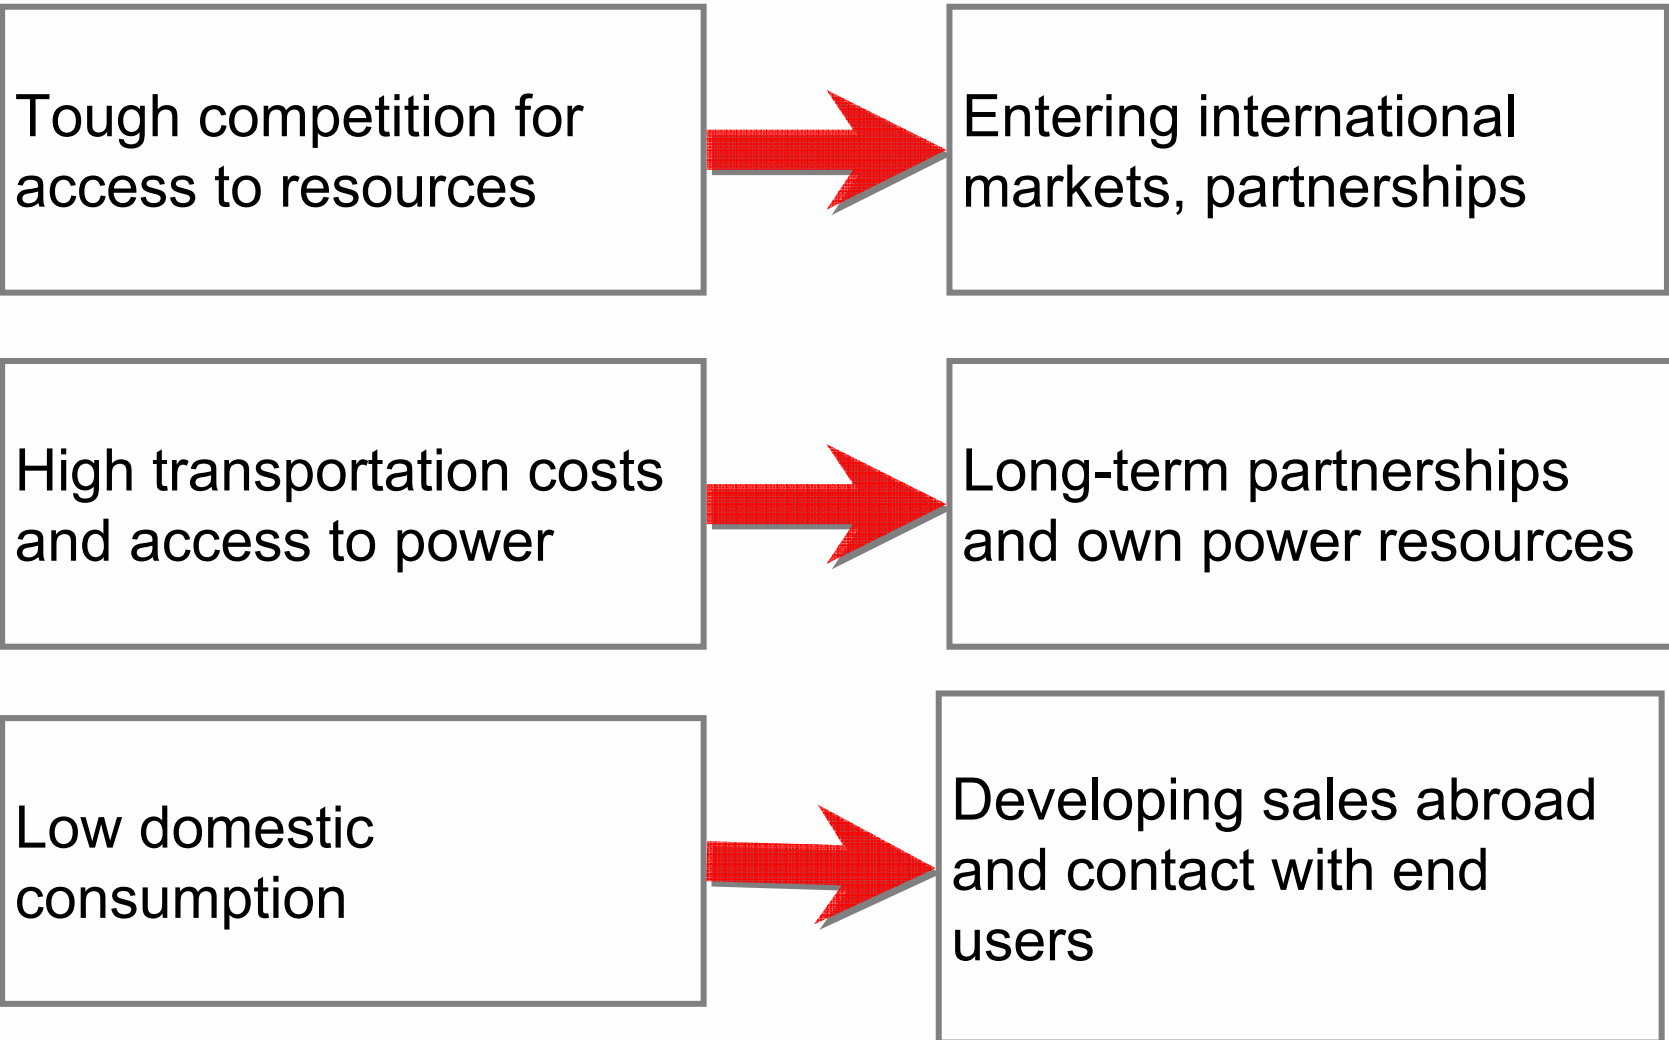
Tough competition for access to resources

Entering international markets, partnerships

High transportation costs and access to power

Long-term partnerships and own power resources

Low domestic consumption

Developing sales abroad and contact with end users